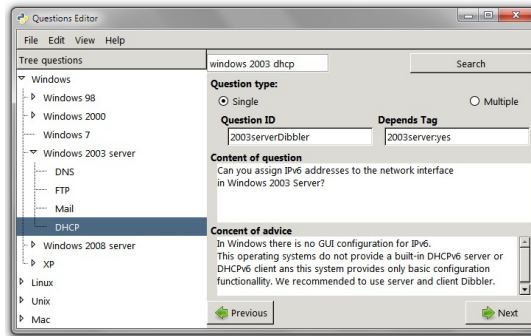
Questions Editor

File Edit View Help

Tree questions

Windows
Windows 98
Windows 2000
Windows 7
Windows 2003 server
DNS
FTP
Mail
DHCP
Windows 2008 server
XP
Linux
Unix
Mac

windows 2003 dhcp

Search

Question type:

Single

Multiple

Question ID

2003serverDibbler

Depends Tag

2003server:yes

Content of question

Can you assign IPv6 addresses to the network interface in Windows 2003 Server?

Concent of advice

In Windows there is no GUI configuration for IPv6.
This operating systems do not provide a built-in DHCPv6 server or DHCPv6 client ans this system provides only basic configuration functionality. We recommended to use server and client Dibbler.

Previous

Next